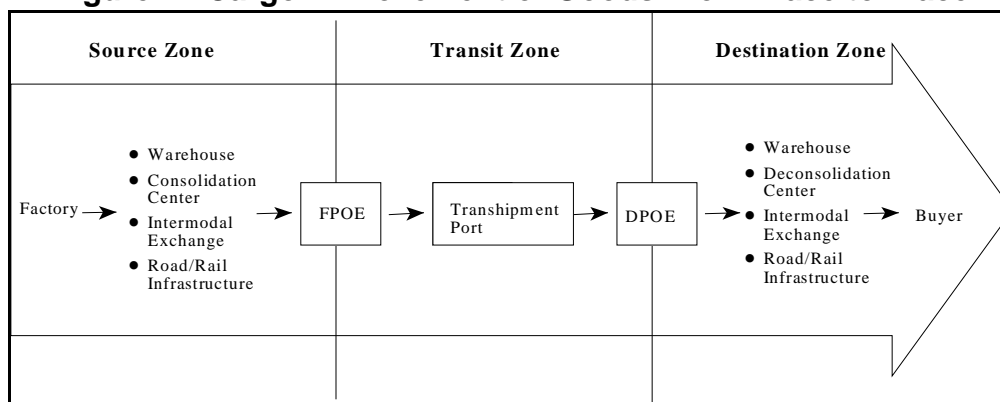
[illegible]

Source Zone

Transit Zone

Destination Zone

Factory

- Warehouse
- Consolidation Center
- Intermodal Exchange
- Road/Rail Infrastructure

FPOE

Transhipment Port

DPOE

- Warehouse
- Deconsolidation Center
- Intermodal Exchange
- Road/Rail Infrastructure

Buyer